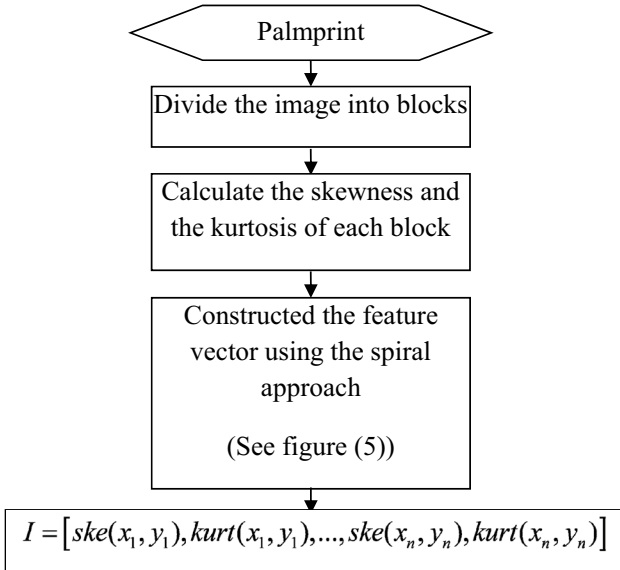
Palmprint

Divide the image into blocks

Calculate the skewness and the kurtosis of each block

Constructed the feature vector using the spiral approach

(See figure (5))

$I = \left[ ske(x_1, y_1), kurt(x_1, y_1), ..., ske(x_n, y_n), kurt(x_n, y_n) \right]$